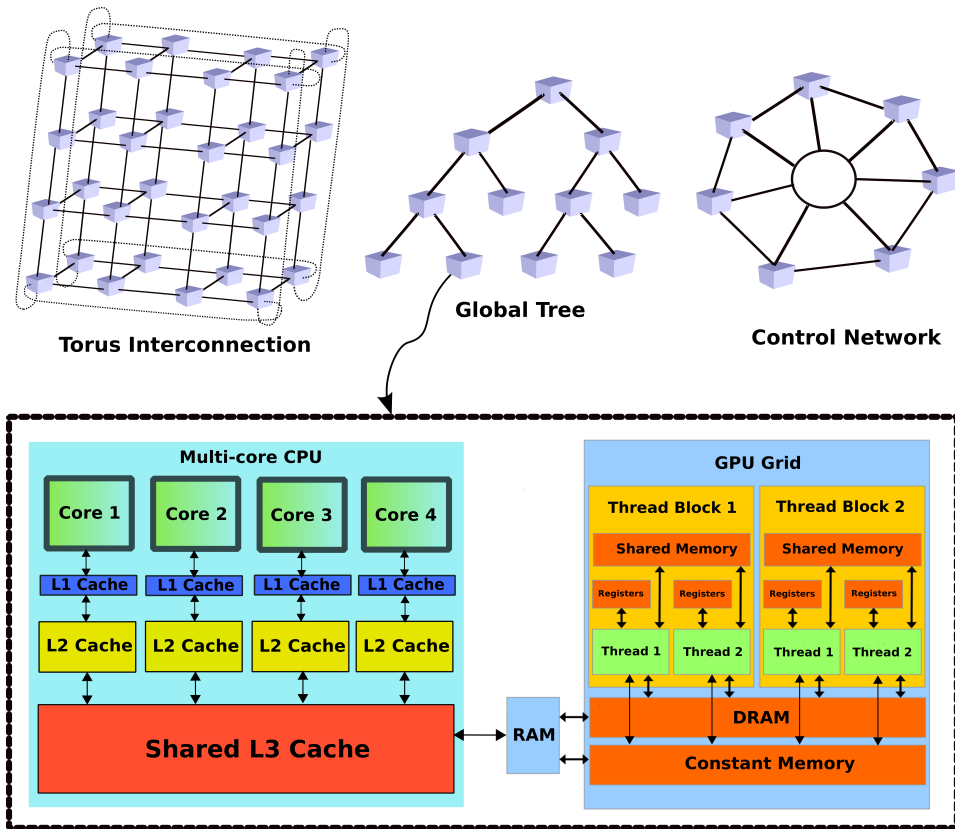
Torus Interconnection

Global Tree

Control Network

Multi-core CPU

Core 1

Core 2

Core 3

Core 4

L1 Cache

L1 Cache

L1 Cache

L1 Cache

L2 Cache

L2 Cache

L2 Cache

L2 Cache

Shared L3 Cache

RAM

GPU Grid

Thread Block 1

Shared Memory

Registers

Registers

Thread 1

Thread 2

Thread Block 2

Shared Memory

Registers

Registers

Thread 1

Thread 2

DRAM

Constant Memory